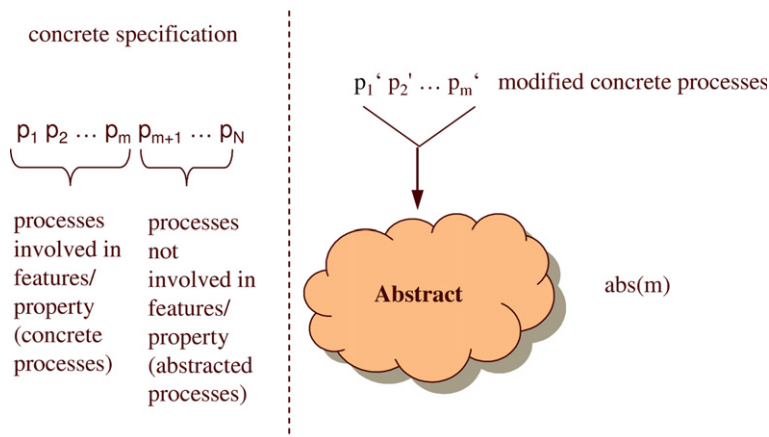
concrete specification

$p_1$ $p_2$ … $p_m$ $p_{m+1}$ … $p_N$

processes involved in features/ property (concrete processes)

processes not involved in features/ property (abstracted processes)

$p_1$‘ $p_2$' … $p_m$‘ modified concrete processes

Abstract

abs(m)